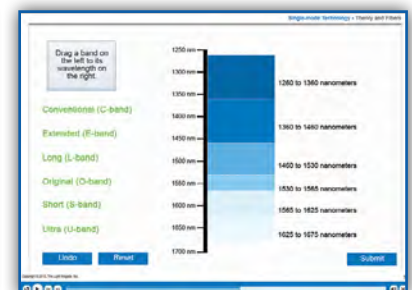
Single-mode terminology • Theory and Fibers

Drag a band on the left to its wavelength on the right.

Conventional (C-band)

Extended (E-band)

Long (L-band)

Original (O-band)

Short (S-band)

Ultra (U-band)

1250 nm

1300 nm

1350 nm

1400 nm

1450 nm

1500 nm

1550 nm

1600 nm

1650 nm

1700 nm

1260 to 1360 nanometers

1360 to 1460 nanometers

1460 to 1530 nanometers

1530 to 1565 nanometers

1565 to 1625 nanometers

1625 to 1675 nanometers

Undo

Reset

Submit

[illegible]